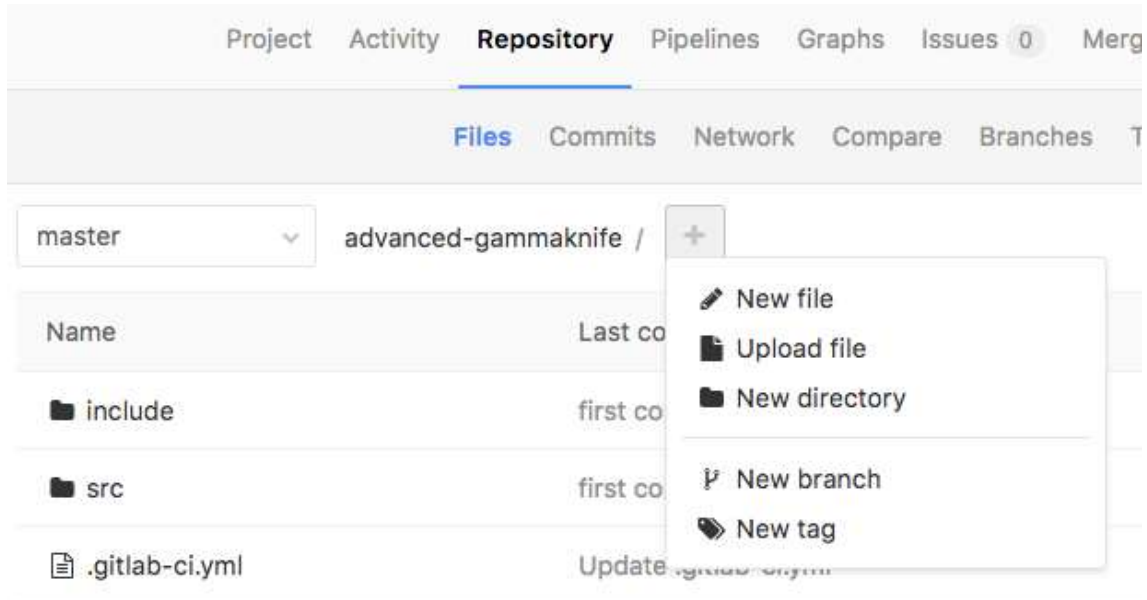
Project Activity Repository Pipelines Graphs Issues 0 Merg

Files Commits Network Compare Branches T

master

advanced-gammaknife /

+

New file

Upload file

New directory

New branch

New tag

Name

Last co

include

first co

src

first co

.gitlab-ci.yml

Update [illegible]